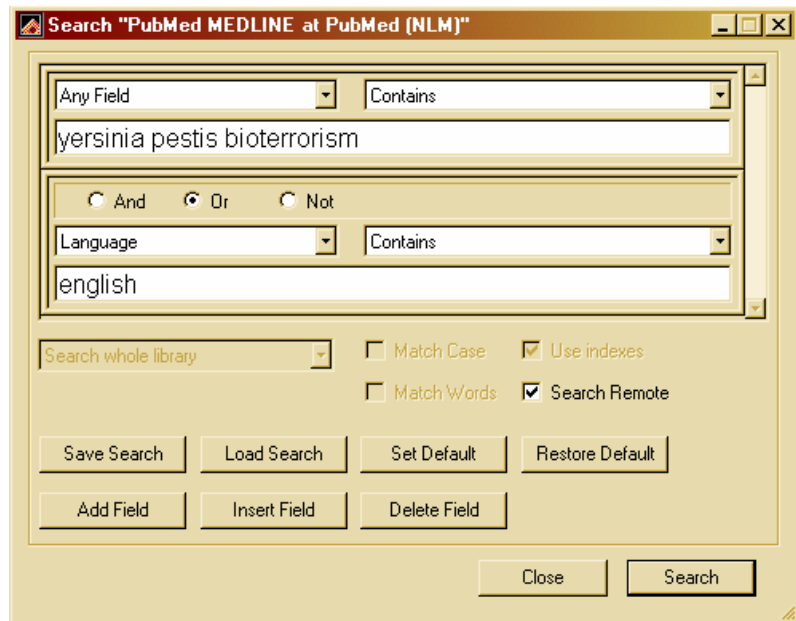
Search "PubMed MEDLINE at PubMed (NLM)"

Any Field
Contains
yersinia pestis bioterrorism

And
Or
Not
Language
Contains
english

Search whole library
Match Case
Use indexes
Match Words
Search Remote

Save Search
Load Search
Set Default
Restore Default
Add Field
Insert Field
Delete Field

Close
Search